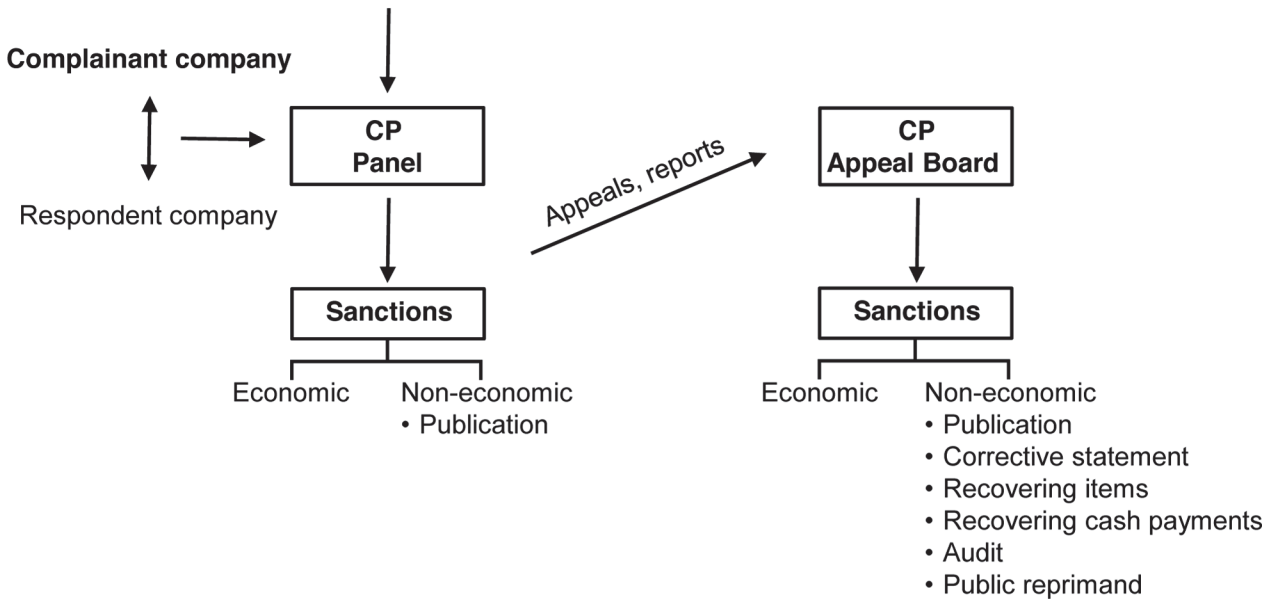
Complainant company

Respondent company

CP
Panel

Appeals, reports

CP
Appeal Board

Sanctions

Economic

Non-economic
• Publication

Sanctions

Economic

Non-economic
• Publication
• Corrective statement
• Recovering items
• Recovering cash payments
• Audit
• Public reprimand